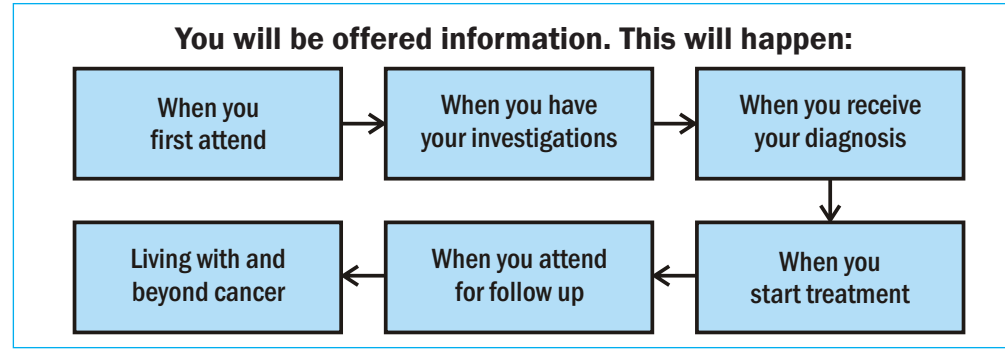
You will be offered information. This will happen:

When you first attend

When you have your investigations

When you receive your diagnosis

When you start treatment

When you attend for follow up

Living with and beyond cancer